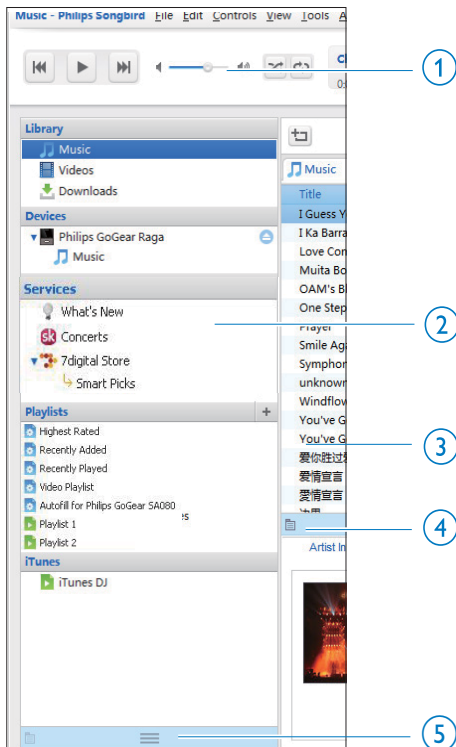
Music - Philips Songbird File Edit Controls View Tools A

C
0:

1

Library
Music
Videos
Downloads

Devices
Philips GoGear Raga
Music

Services
What's New
Concerts
7digital Store
Smart Picks

Playlists
Highest Rated
Recently Added
Recently Played
Video Playlist
Autofill for Philips GoGear SA080
Playlist 1
Playlist 2

iTunes
iTunes DJ

Music
Title
I Guess Y
I Ka Barra
Love Con
Muita Bo
OAM's B
One Step
Prayer
Smile Ag
Sympho
unknow
Windflo
You've G
You've G
爱你胜过
爱情宣言
爱情宣言

Artist In

2

3

4

5